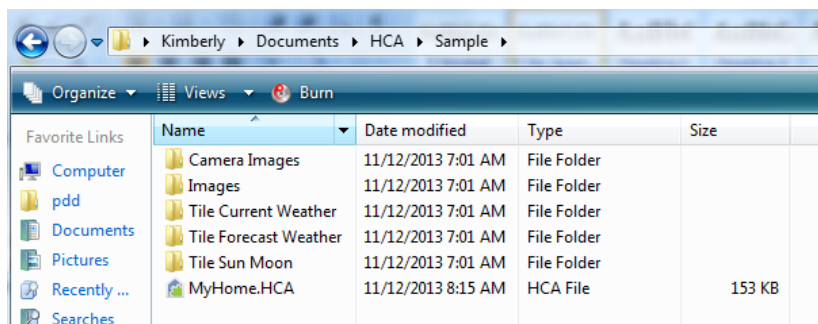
Kimberly ▸ Documents ▸ HCA ▸ Sample ▸

Organize ▾ Views ▾ Burn

Favorite Links
Computer
pdd
Documents
Pictures
Recently ...
Searches

| Name | Date modified | Type | Size |
|---|---|---|---|
| Camera Images | 11/12/2013 7:01 AM | File Folder | |
| Images | 11/12/2013 7:01 AM | File Folder | |
| Tile Current Weather | 11/12/2013 7:01 AM | File Folder | |
| Tile Forecast Weather | 11/12/2013 7:01 AM | File Folder | |
| Tile Sun Moon | 11/12/2013 7:01 AM | File Folder | |
| MyHome.HCA | 11/12/2013 8:15 AM | HCA File | 153 KB |